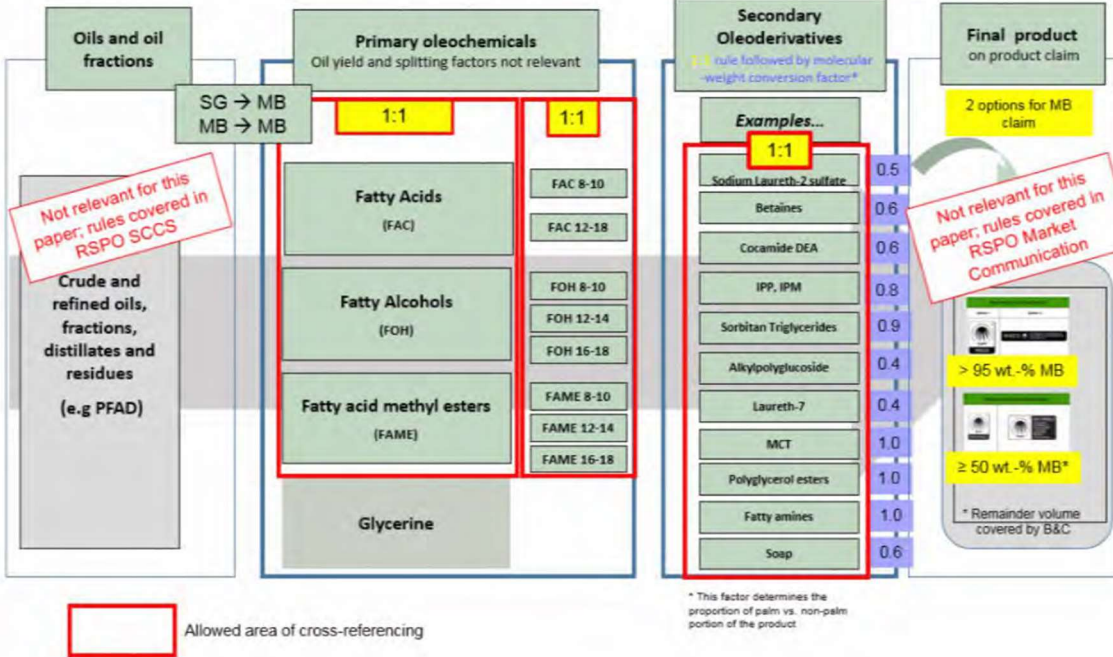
Oils and oil fractions

Primary oleochemicals
Oil yield and splitting factors not relevant

Secondary Oleoderivatives
1:1 rule followed by molecular -weight conversion factor*

Final product
on product claim

SG → MB
MB → MB

1:1

1:1

Examples...

2 options for MB claim

1:1

Not relevant for this paper; rules covered in RSPO SCCS

Crude and refined oils, fractions, distillates and residues

(e.g PFAD)

Fatty Acids
(FAC)

FAC 8-10
FAC 12-18

Fatty Alcohols
(FOH)

FOH 8-10
FOH 12-14
FOH 16-18

Fatty acid methyl esters
(FAME)

FAME 8-10
FAME 12-14
FAME 16-18

Glycerine

| | |
|---|---|
| Sodium Laureth-2 sulfate | 0.5 |
| Betaines | 0.6 |
| Cocamide DEA | 0.6 |
| IPP, IPM | 0.8 |
| Sorbitan Triglycerides | 0.9 |
| Alkylpolyglucoside | 0.4 |
| Laureth-7 | 0.4 |
| MCT | 1.0 |
| Polyglycerol esters | 1.0 |
| Fatty amines | 1.0 |
| Soap | 0.6 |

Not relevant for this paper; rules covered in RSPO Market Communication

> 95 wt.-% MB

≥ 50 wt.-% MB*

* Remainder volume covered by B&C

* This factor determines the proportion of palm vs. non-palm portion of the product

Allowed area of cross-referencing